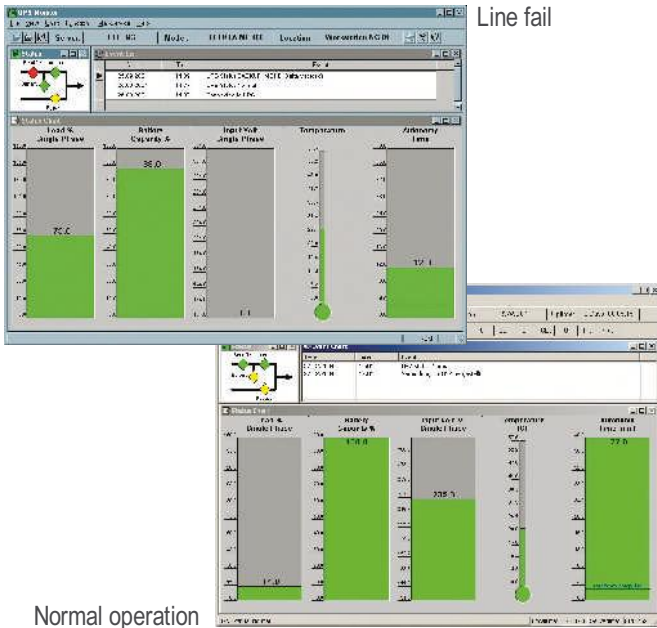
Line fail

UPS Monitor

Status

Event List

Status Chart

Load %
Single Phase

Battery
Capacity %

Input Volt
Single Phase

Temperature

Autonomy
time

70.0

96.0

0.0

Normal operation

Status

Status Chart

Load %
Single Phase

Battery
Capacity %

Input Volt
Single Phase

Temperature

Autonomy
time

100.0

235.0

22.0

15.0